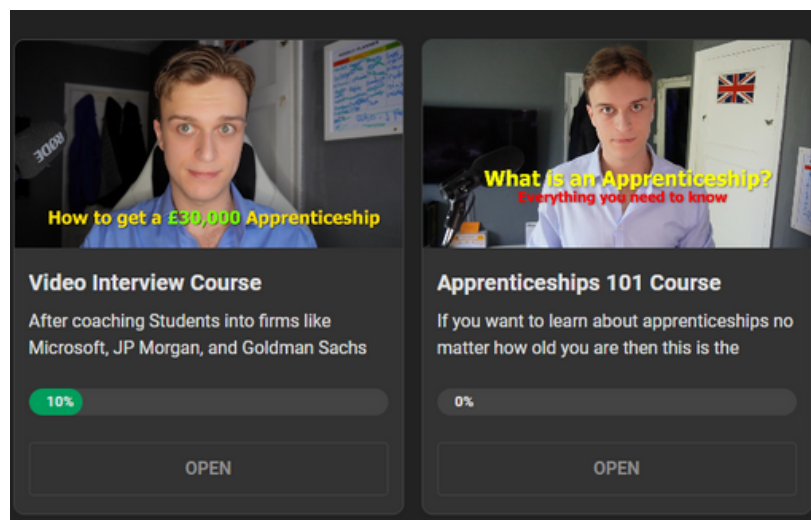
RØDE

How to get a £30,000 Apprenticeship

Video Interview Course

After coaching Students into firms like Microsoft, JP Morgan, and Goldman Sachs

10%

OPEN

What is an Apprenticeship?
Everything you need to know

Apprenticeships 101 Course

If you want to learn about apprenticeships no matter how old you are then this is the

0%

OPEN